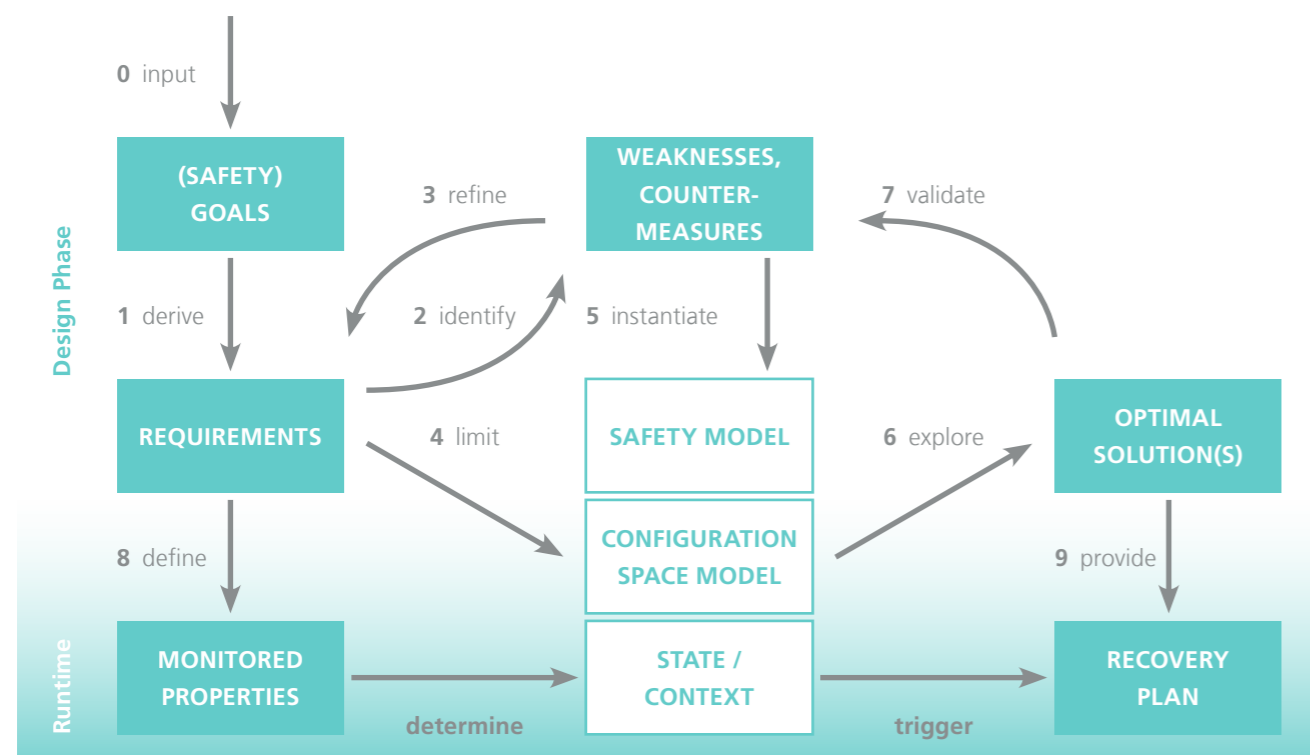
Design Phase

Runtime

0 input

(SAFETY) GOALS

3 refine

WEAKNESSES, COUNTER-MEASURES

7 validate

1 derive

2 identify

5 instantiate

REQUIREMENTS

4 limit

SAFETY MODEL

6 explore

OPTIMAL SOLUTION(S)

CONFIGURATION SPACE MODEL

8 define

9 provide

MONITORED PROPERTIES

STATE / CONTEXT

RECOVERY PLAN

determine

trigger